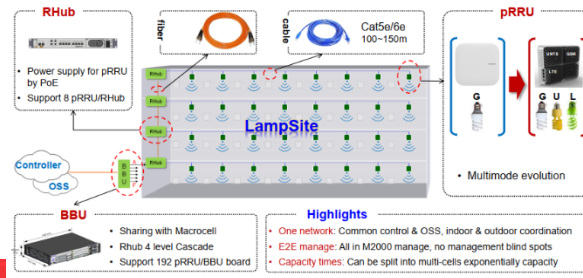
RHub

fiber

cable

Cat5e/6e
100~150m

pRRU

• Power supply for pRRU by PoE
• Support 8 pRRU/RHub

RHub
RHub
RHub
RHub

LampSite

Controller
OSS

G

G U L

UMTS GSM
LTE

• Multimode evolution

BBU

• Sharing with Macrocell
• Rhub 4 level Cascade
• Support 192 pRRU/BBU board

Highlights

• One network: Common control & OSS, indoor & outdoor coordination
• E2E manage: All in M2000 manage, no management blind spots
• Capacity times: Can be split into multi-cells exponentially capacity